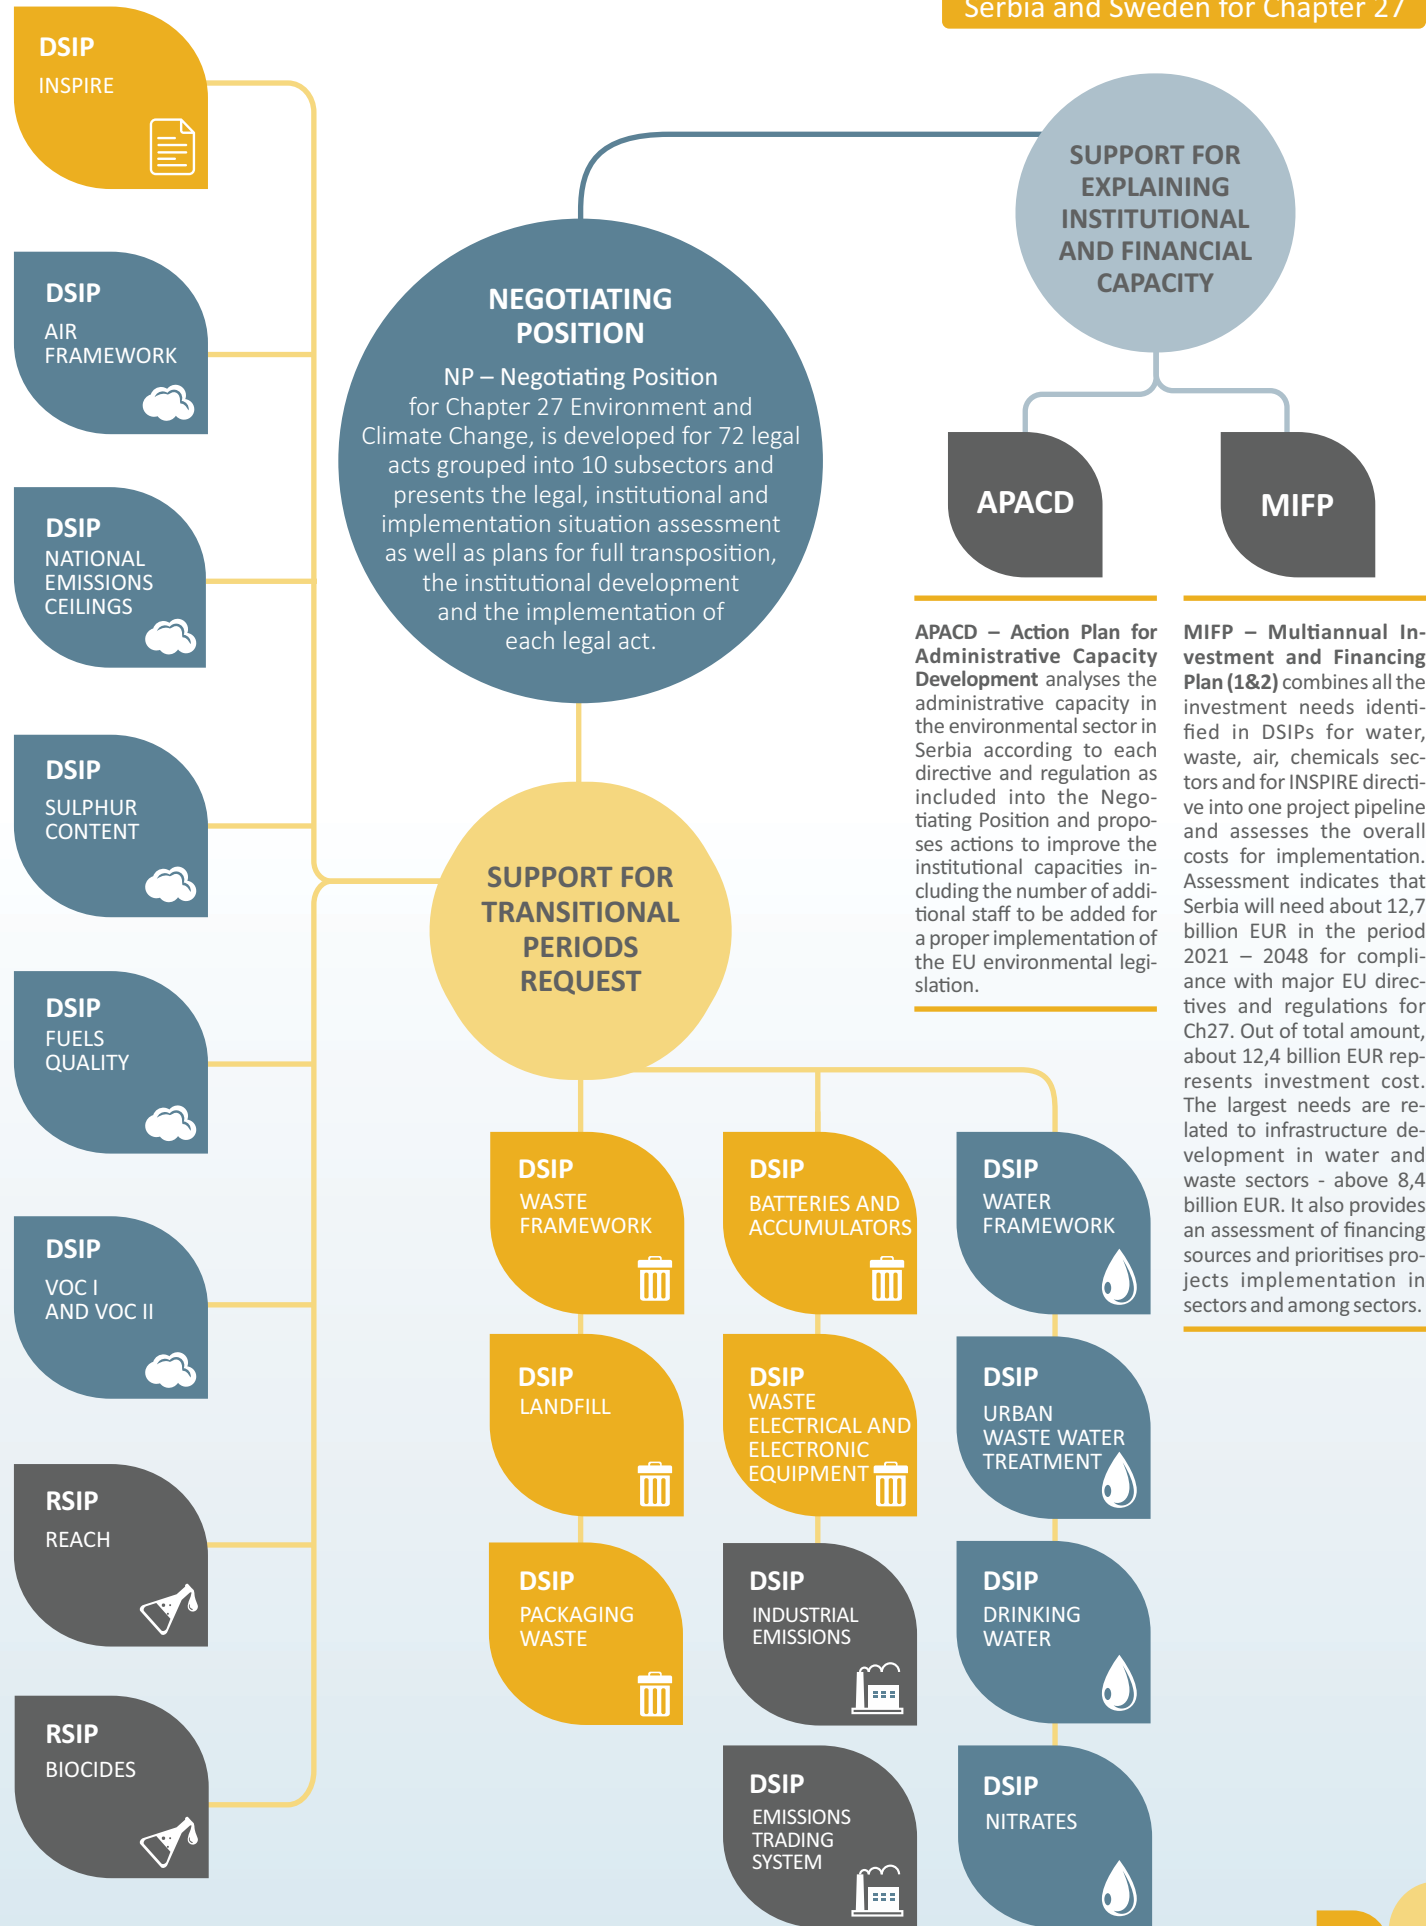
Serbia and Sweden for Chapter 27

DSIP
INSPIRE

DSIP
AIR FRAMEWORK

DSIP
NATIONAL EMISSIONS CEILINGS

DSIP
SULPHUR CONTENT

DSIP
FUELS QUALITY

DSIP
VOC I AND VOC II

RSIP
REACH

RSIP
BIOCIDES

NEGOTIATING POSITION

NP – Negotiating Position for Chapter 27 Environment and Climate Change, is developed for 72 legal acts grouped into 10 subsectors and presents the legal, institutional and implementation situation assessment as well as plans for full transposition, the institutional development and the implementation of each legal act.

SUPPORT FOR EXPLAINING INSTITUTIONAL AND FINANCIAL CAPACITY

APACD

MIFP

APACD – Action Plan for Administrative Capacity Development analyses the administrative capacity in the environmental sector in Serbia according to each directive and regulation as included into the Negotiating Position and proposes actions to improve the institutional capacities including the number of additional staff to be added for a proper implementation of the EU environmental legislation.

MIFP – Multiannual Investment and Financing Plan (1&2) combines all the investment needs identified in DSIPs for water, waste, air, chemicals sectors and for INSPIRE directive into one project pipeline and assesses the overall costs for implementation. Assessment indicates that Serbia will need about 12,7 billion EUR in the period 2021 – 2048 for compliance with major EU directives and regulations for Ch27. Out of total amount, about 12,4 billion EUR represents investment cost. The largest needs are related to infrastructure development in water and waste sectors - above 8,4 billion EUR. It also provides an assessment of financing sources and prioritises projects implementation in sectors and among sectors.

SUPPORT FOR TRANSITIONAL PERIODS REQUEST

DSIP
WASTE FRAMEWORK

DSIP
BATTERIES AND ACCUMULATORS

DSIP
WATER FRAMEWORK

DSIP
LANDFILL

DSIP
WASTE ELECTRICAL AND ELECTRONIC EQUIPMENT

DSIP
URBAN WASTE WATER TREATMENT

DSIP
PACKAGING WASTE

DSIP
INDUSTRIAL EMISSIONS

DSIP
DRINKING WATER

DSIP
EMISSIONS TRADING SYSTEM

DSIP
NITRATES